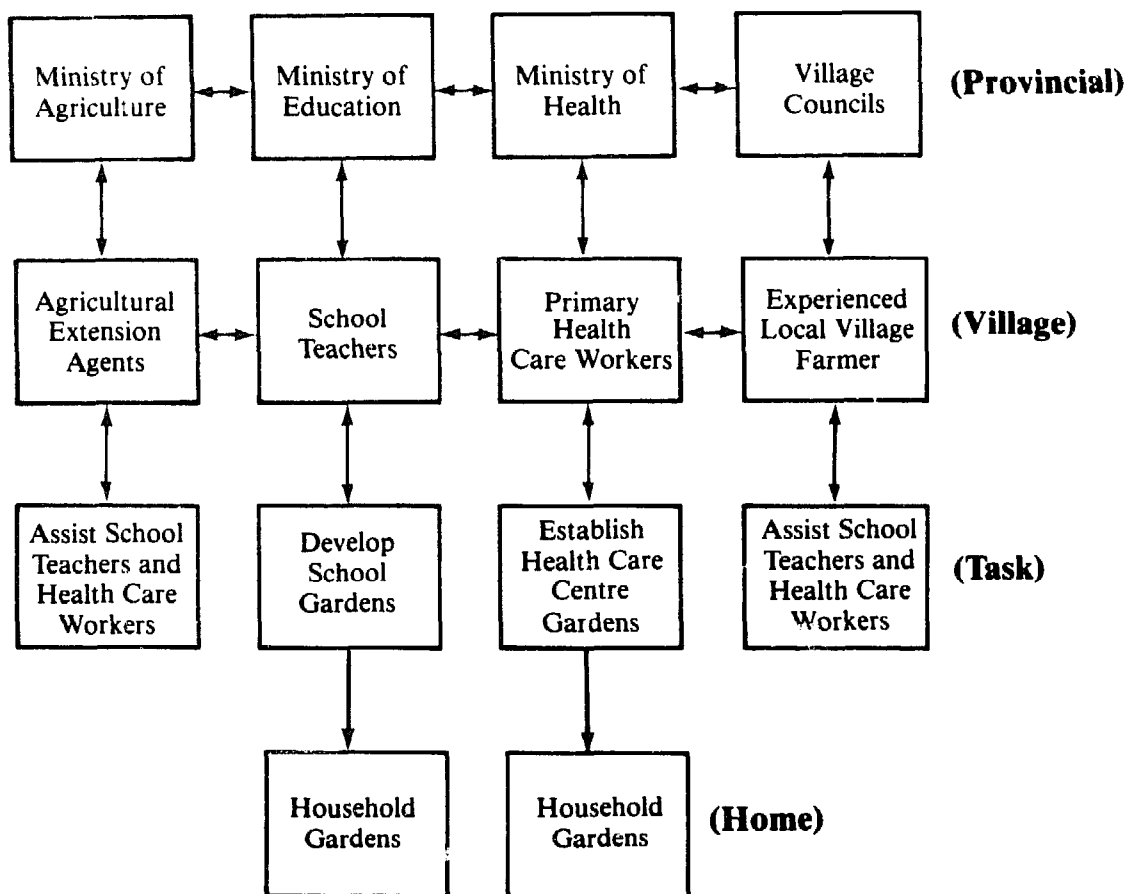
Ministry of Agriculture

Ministry of Education

Ministry of Health

Village Councils

(Provincial)

Agricultural Extension Agents

School Teachers

Primary Health Care Workers

Experienced Local Village Farmer

(Village)

Assist School Teachers and Health Care Workers

Develop School Gardens

Establish Health Care Centre Gardens

Assist School Teachers and Health Care Workers

(Task)

Household Gardens

Household Gardens

(Home)